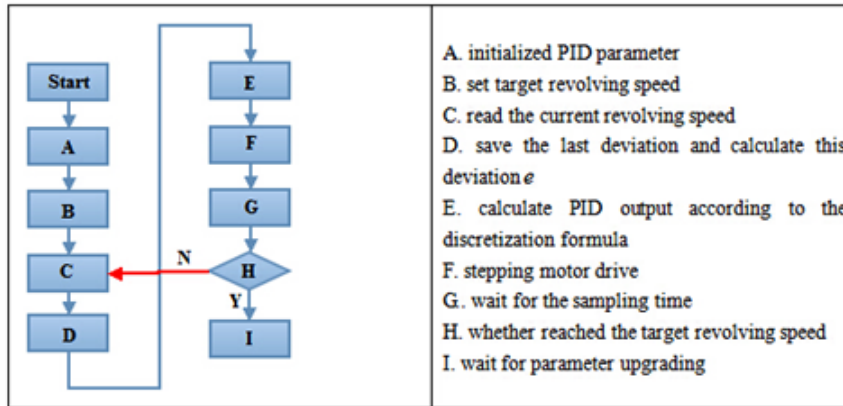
Start

A

B

C

D

E

F

G

H

I

N

Y

A. initialized PID parameter
B. set target revolving speed
C. read the current revolving speed
D. save the last deviation and calculate this deviation $e$
E. calculate PID output according to the discretization formula
F. stepping motor drive
G. wait for the sampling time
H. whether reached the target revolving speed
I. wait for parameter upgrading